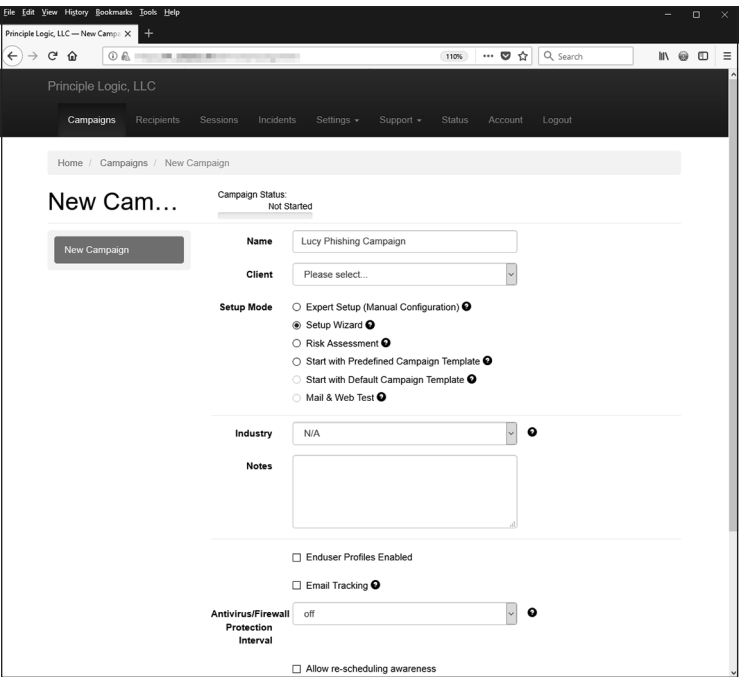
File Edit View History Bookmarks Tools Help

Principle Logic, LLC — New Campa X +

110% ... Search

Principle Logic, LLC

Campaigns Recipients Sessions Incidents Settings ▾ Support ▾ Status Account Logout

Home / Campaigns / New Campaign

New Cam…

Campaign Status:
Not Started

New Campaign

Name Lucy Phishing Campaign

Client Please select...

Setup Mode
○ Expert Setup (Manual Configuration)
◉ Setup Wizard
○ Risk Assessment
○ Start with Predefined Campaign Template
○ Start with Default Campaign Template
○ Mail & Web Test

Industry N/A

Notes

☐ Enduser Profiles Enabled

☐ Email Tracking

Antivirus/Firewall Protection Interval off

☐ Allow re-scheduling awareness